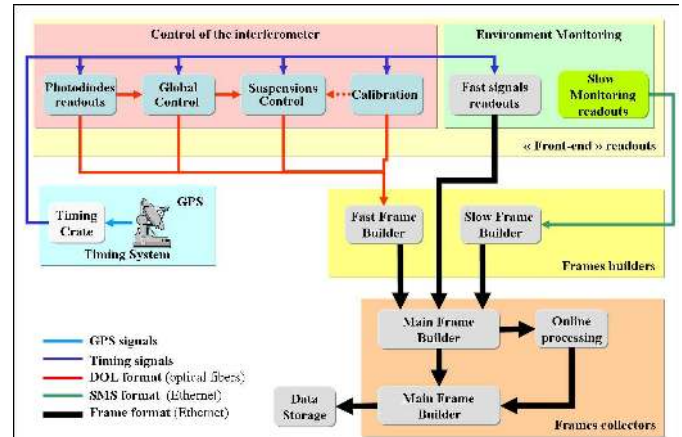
Control of the interferometer

Photodiodes readouts

Global Control

Suspensions Control

Calibration

Environment Monitoring

Fast signals readouts

Slow Monitoring readouts

« Front-end » readouts

GPS

Timing Crate

Timing System

Fast Frame Builder

Slow Frame Builder

Frames builders

Main Frame Builder

Online processing

Data Storage

Main Frame Builder

Frames collectors

GPS signals

Timing signals

DOL format (optical fibers)

SMS format (Ethernet)

Frame format (Ethernet)